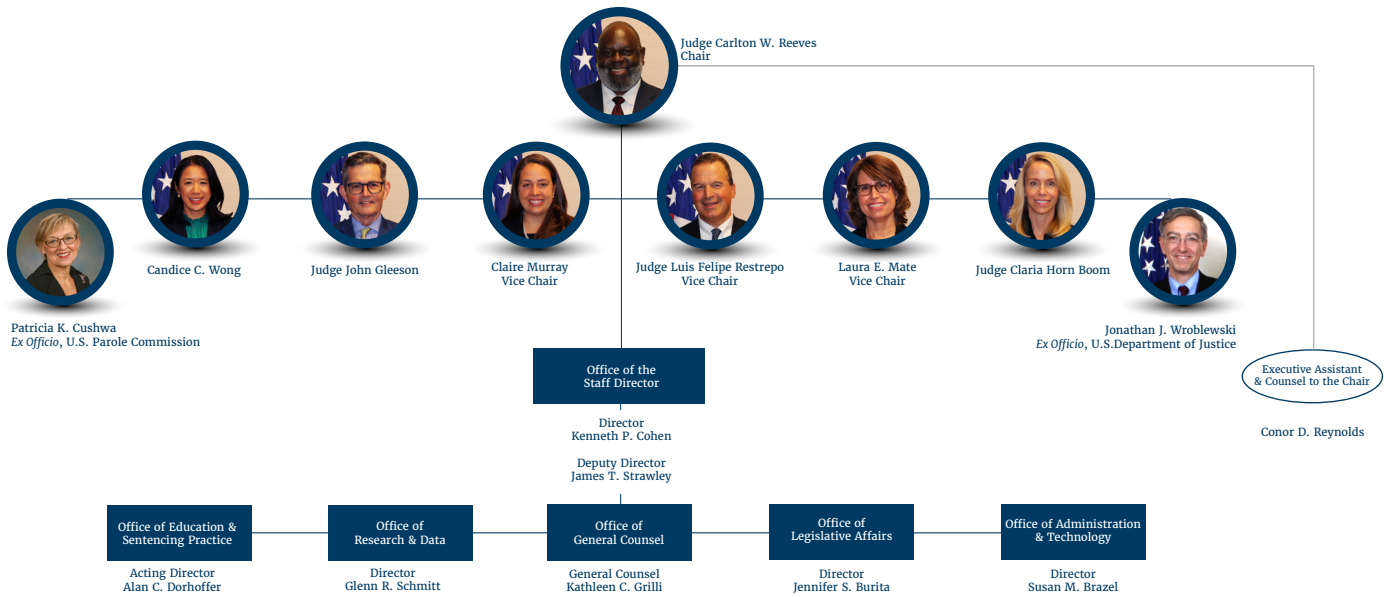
Judge Carlton W. Reeves
Chair

Patricia K. Cushwa
*Ex Officio*, U.S. Parole Commission

Candice C. Wong

Judge John Gleeson

Claire Murray
Vice Chair

Judge Luis Felipe Restrepo
Vice Chair

Laura E. Mate
Vice Chair

Judge Claria Horn Boom

Jonathan J. Wroblewski
*Ex Officio*, U.S.Department of Justice

Executive Assistant & Counsel to the Chair

Conor D. Reynolds

Office of the Staff Director

Director
Kenneth P. Cohen

Deputy Director
James T. Strawley

Office of Education & Sentencing Practice

Acting Director
Alan C. Dorhoffer

Office of Research & Data

Director
Glenn R. Schmitt

Office of General Counsel

General Counsel
Kathleen C. Grilli

Office of Legislative Affairs

Director
Jennifer S. Burita

Office of Administration & Technology

Director
Susan M. Brazel